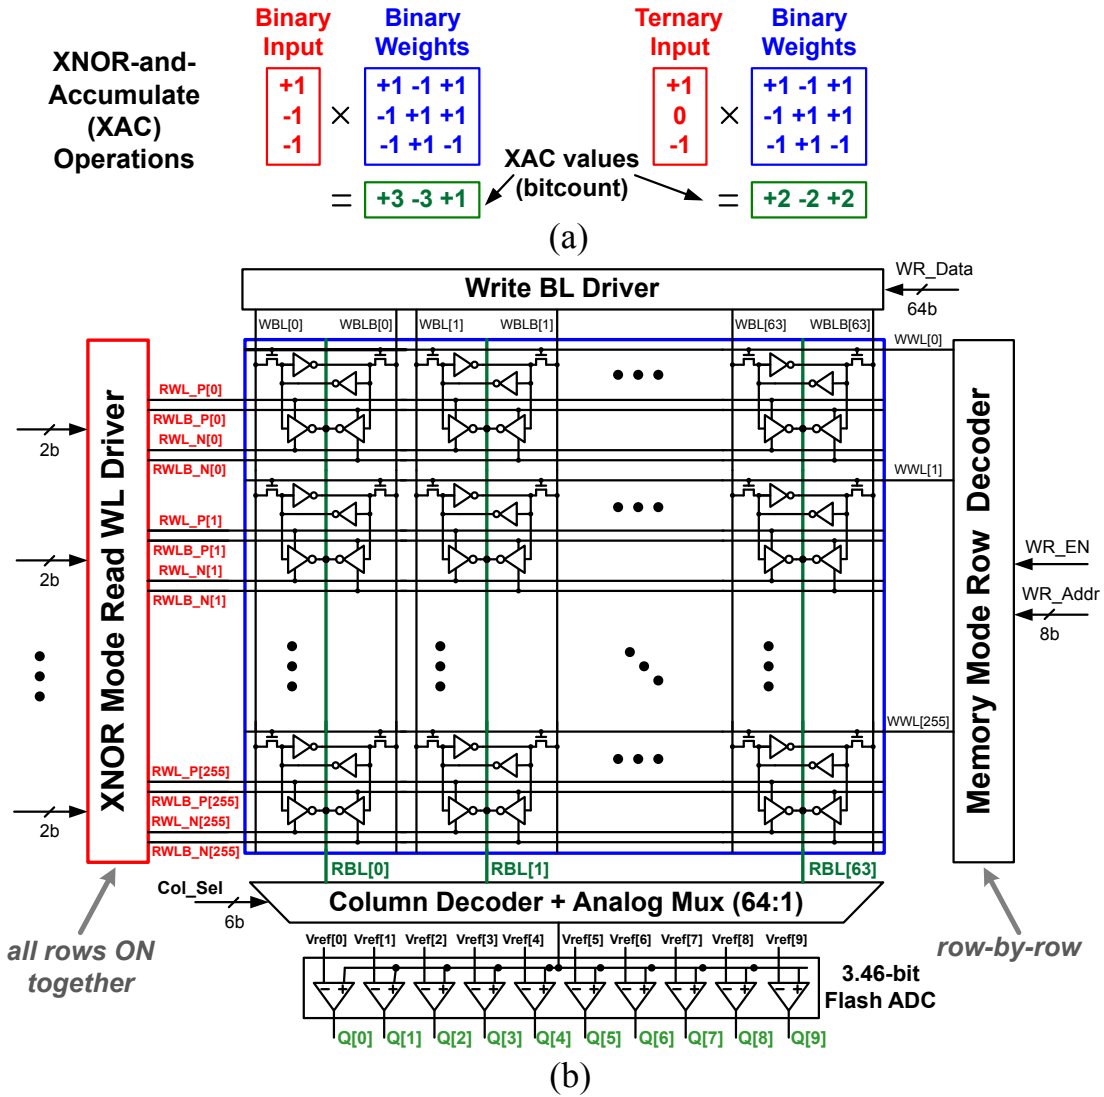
XNOR-and-Accumulate (XAC) Operations

Binary Input

+1
-1
-1

×

Binary Weights

+1 -1 +1
-1 +1 +1
-1 +1 -1

= +3 -3 +1

XAC values (bitcount)

Ternary Input

+1
0
-1

×

Binary Weights

+1 -1 +1
-1 +1 +1
-1 +1 -1

= +2 -2 +2

(a)

Write BL Driver

WR_Data
64b

WBL[0] WBLB[0] WBL[1] WBLB[1] WBL[63] WBLB[63]

WWL[0]

XNOR Mode Read WL Driver

2b
2b
2b

RWL_P[0]
RWLB_P[0]
RWL_N[0]
RWLB_N[0]

WWL[1]

RWL_P[1]
RWLB_P[1]
RWL_N[1]
RWLB_N[1]

WWL[255]

RWL_P[255]
RWLB_P[255]
RWL_N[255]
RWLB_N[255]

Memory Mode Row Decoder

WR_EN
WR_Addr
8b

RBL[0] RBL[1] RBL[63]

Col_Sel
6b

Column Decoder + Analog Mux (64:1)

Vref[0] Vref[1] Vref[2] Vref[3] Vref[4] Vref[5] Vref[6] Vref[7] Vref[8] Vref[9]

3.46-bit Flash ADC

Q[0] Q[1] Q[2] Q[3] Q[4] Q[5] Q[6] Q[7] Q[8] Q[9]

all rows ON together

row-by-row

(b)